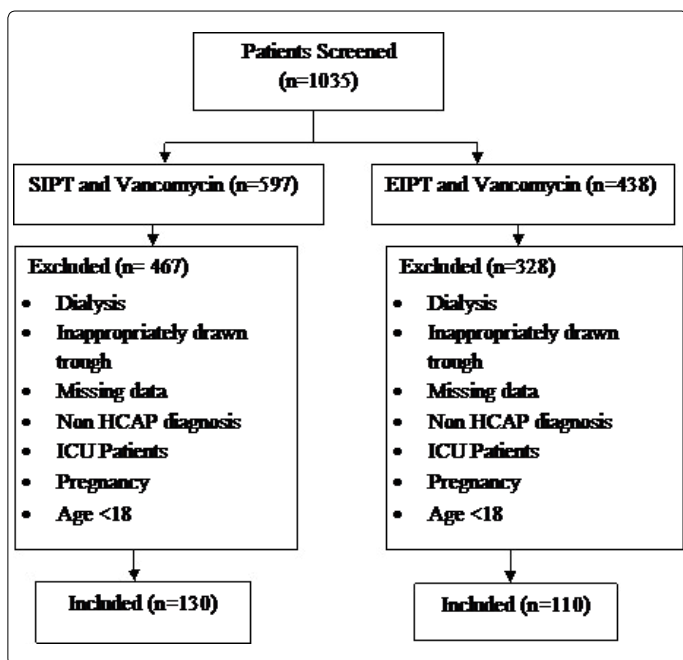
Patients Screened (n=1035)

SIPT and Vancomycin (n=597)

EIPT and Vancomycin (n=438)

Excluded (n= 467)
- Dialysis
- Inappropriately drawn trough
- Missing data
- Non HCAP diagnosis
- ICU Patients
- Pregnancy
- Age <18

Excluded (n=328)
- Dialysis
- Inappropriately drawn trough
- Missing data
- Non HCAP diagnosis
- ICU Patients
- Pregnancy
- Age <18

Included (n=130)

Included (n=110)